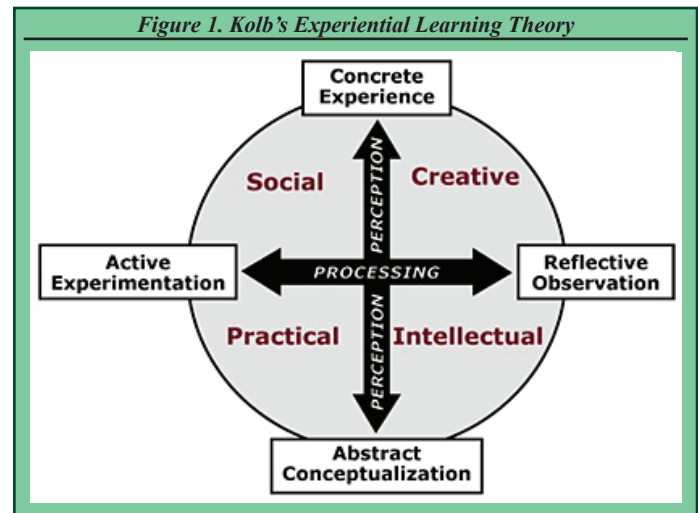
Figure 1. Kolb's Experiential Learning Theory

Concrete Experience

Social

PERCEPTION

Creative

Active Experimentation

PROCESSING

Reflective Observation

Practical

PERCEPTION

Intellectual

Abstract Conceptualization